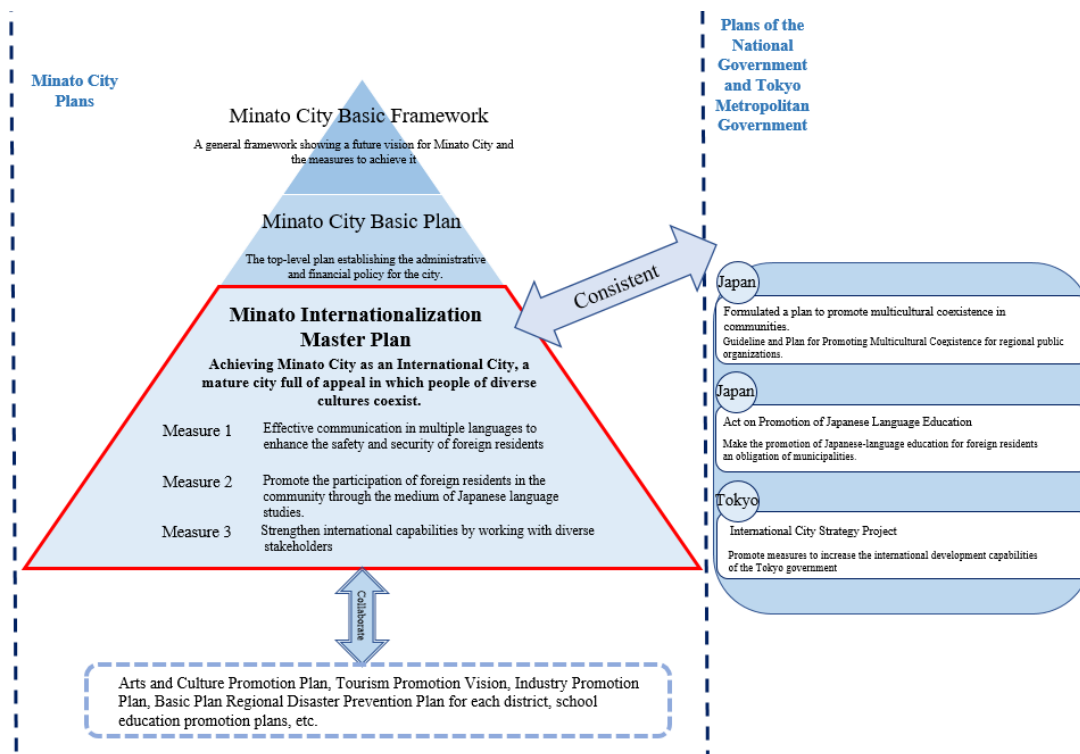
Minato City Plans

Minato City Basic Framework

A general framework showing a future vision for Minato City and the measures to achieve it

Minato City Basic Plan

The top-level plan establishing the administrative and financial policy for the city.

Minato Internationalization Master Plan

Achieving Minato City as an International City, a mature city full of appeal in which people of diverse cultures coexist.

Measure 1 Effective communication in multiple languages to enhance the safety and security of foreign residents

Measure 2 Promote the participation of foreign residents in the community through the medium of Japanese language studies.

Measure 3 Strengthen international capabilities by working with diverse stakeholders

Consistent

Collaborate

Arts and Culture Promotion Plan, Tourism Promotion Vision, Industry Promotion Plan, Basic Plan Regional Disaster Prevention Plan for each district, school education promotion plans, etc.

Plans of the National Government and Tokyo Metropolitan Government

Japan

Formulated a plan to promote multicultural coexistence in communities.

Guideline and Plan for Promoting Multicultural Coexistence for regional public organizations.

Japan

Act on Promotion of Japanese Language Education

Make the promotion of Japanese-language education for foreign residents an obligation of municipalities.

Tokyo

International City Strategy Project

Promote measures to increase the international development capabilities of the Tokyo government